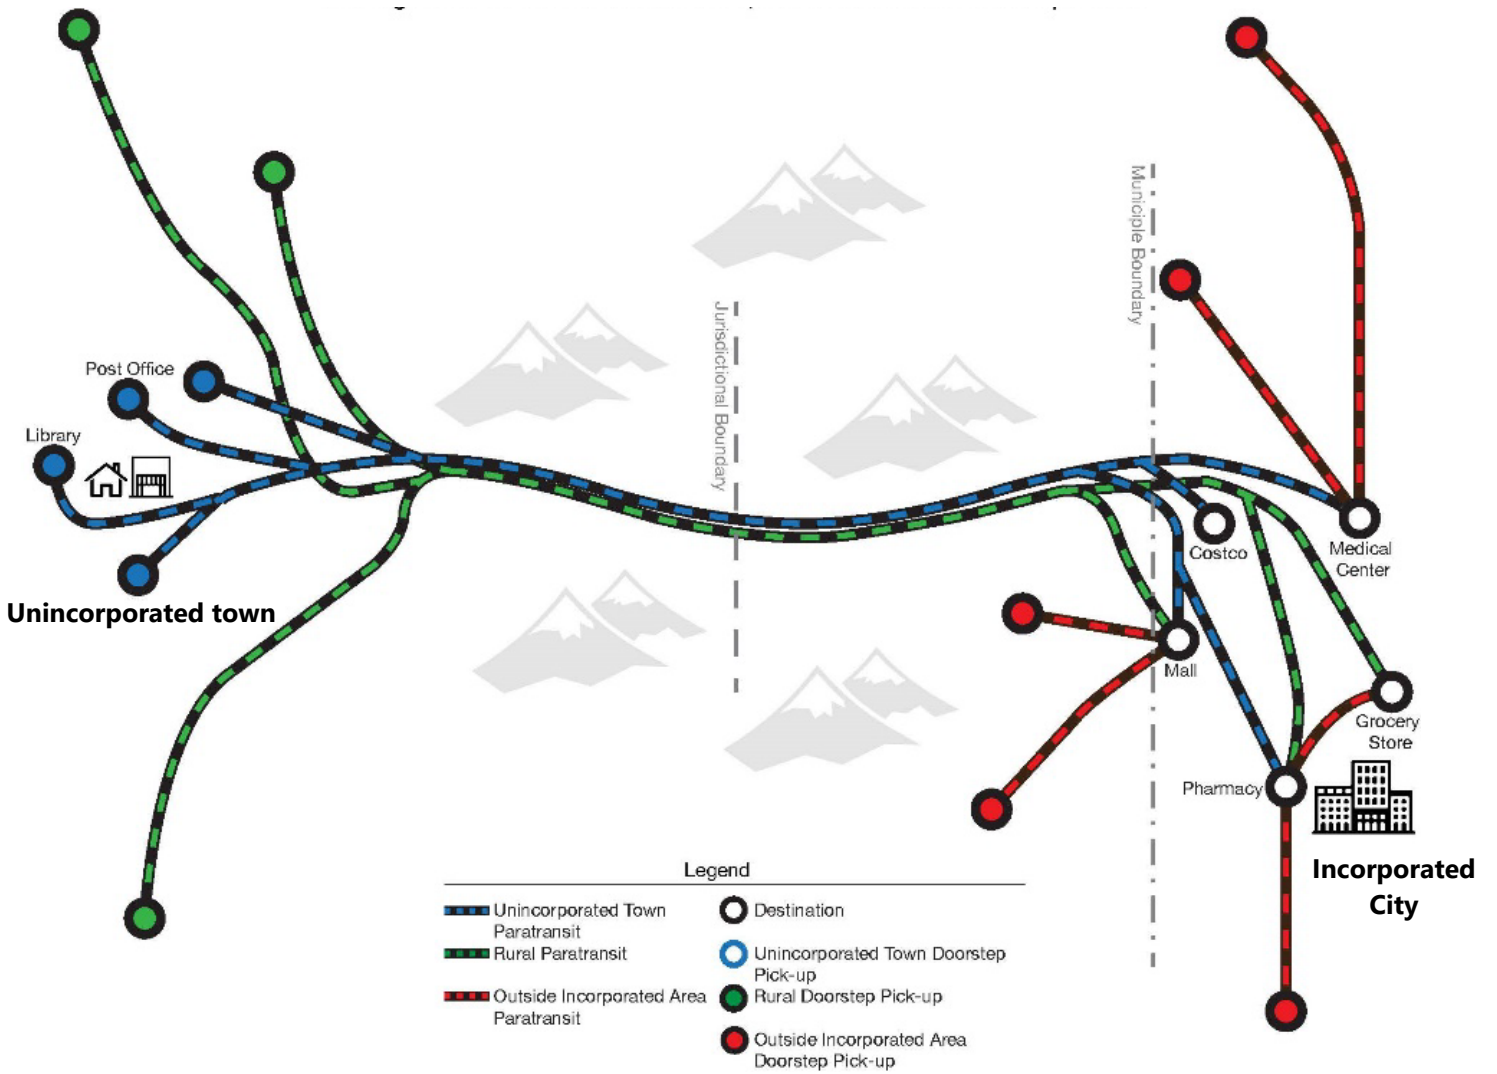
Post Office

Library

Unincorporated town

Jurisdictional Boundary

Municiple Boundary

Costco

Medical Center

Mall

Grocery Store

Pharmacy

Incorporated City

Legend

Unincorporated Town Paratransit

Rural Paratransit

Outside Incorporated Area Paratransit

Destination

Unincorporated Town Doorstep Pick-up

Rural Doorstep Pick-up

Outside Incorporated Area Doorstep Pick-up